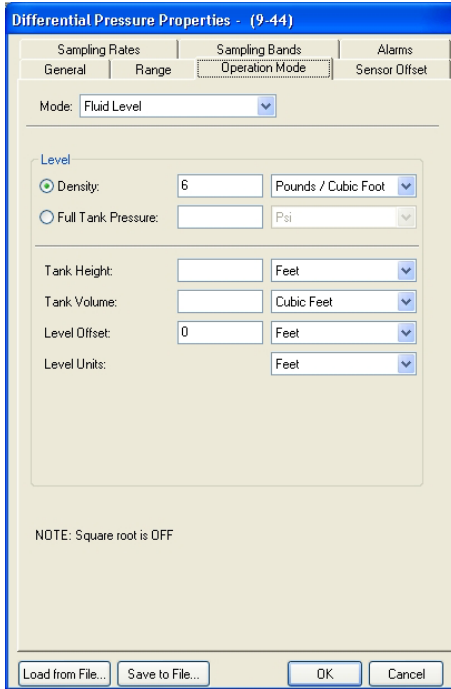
Differential Pressure Properties - (9-44)

Sampling Rates | Sampling Bands | Alarms
General | Range | Operation Mode | Sensor Offset

Mode: Fluid Level

Level

Density: 6 Pounds / Cubic Foot

Full Tank Pressure: Psi

Tank Height: Feet

Tank Volume: Cubic Feet

Level Offset: 0 Feet

Level Units: Feet

NOTE: Square root is OFF

Load from File... Save to File... OK Cancel